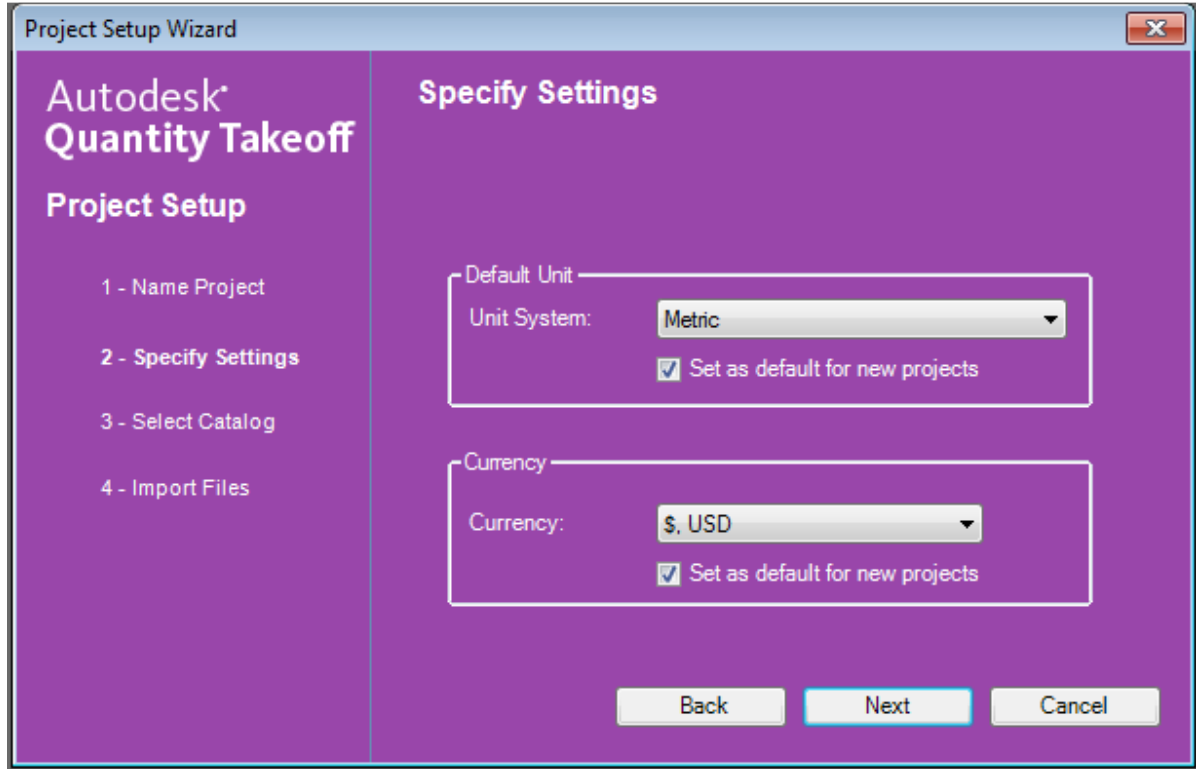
Project Setup Wizard

Autodesk®
Quantity Takeoff

Project Setup

1 - Name Project

2 - Specify Settings

3 - Select Catalog

4 - Import Files

Specify Settings

Default Unit

Unit System: Metric

Set as default for new projects

Currency

Currency: $, USD

Set as default for new projects

Back Next Cancel